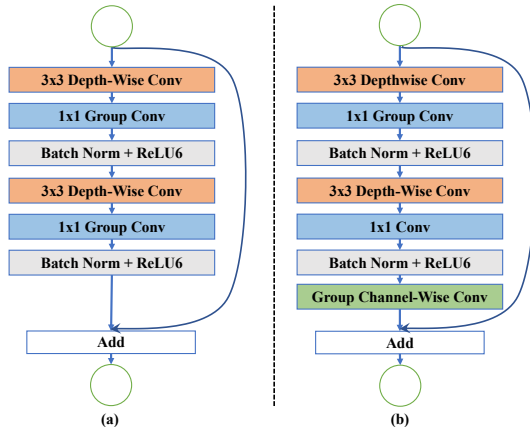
3x3 Depth-Wise Conv

1x1 Group Conv

Batch Norm + ReLU6

3x3 Depth-Wise Conv

1x1 Group Conv

Batch Norm + ReLU6

Add

(a)

3x3 Depthwise Conv

1x1 Group Conv

Batch Norm + ReLU6

3x3 Depth-Wise Conv

1x1 Conv

Batch Norm + ReLU6

Group Channel-Wise Conv

Add

(b)